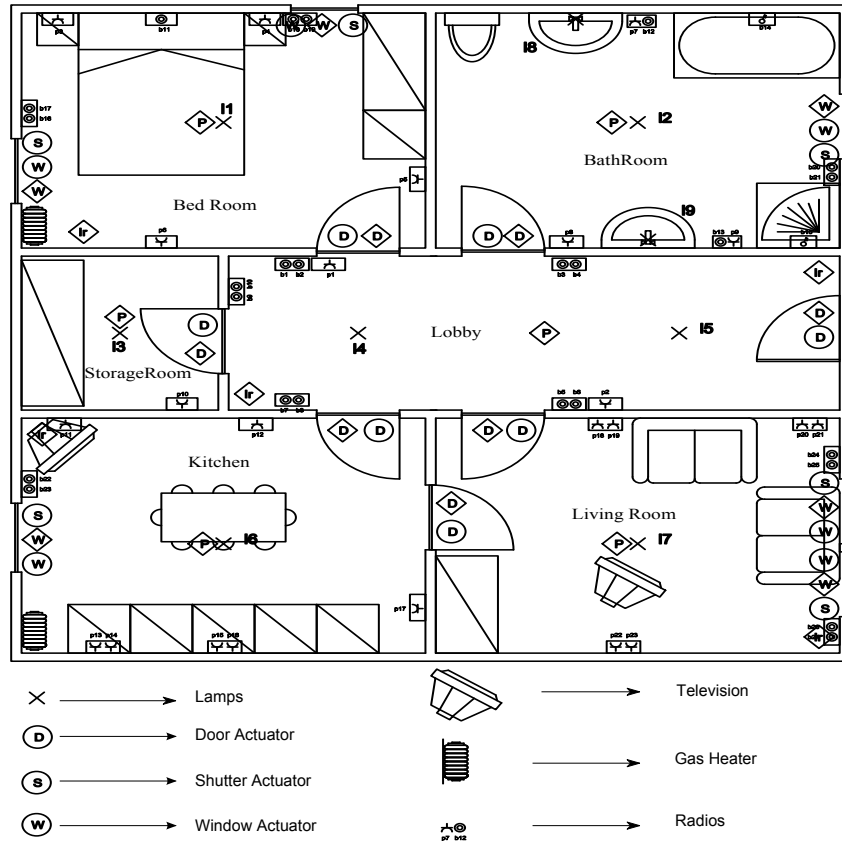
p3 b11 p4 b18 b19 W W S
l8 p7 b12 b14
b17 b16
P l1
P l2
W
W
S
W
W
b20 b21
BathRoom
p5
Bed Room
Ir
p6
D D
D D
p8
l9
b13 p9 b15
b1 b2 p1
b3 b4
b9 b10
Ir
P
D
D
D
l3
D
X
l4
Lobby
P
l5
StorageRoom
p10
Ir
b7 b8
b5 b6 p2
Ir p11
p12
D D
D D
p18 p19
p20 p21
Kitchen
b22 b23
b24 b25
S
S
W
D
W
W
D
Living Room
W
P l6
P l7
W
W
p17
S
b26 b27
p13 p14
p15 p16
p22 p23
Lamps
Television
D Door Actuator
Gas Heater
S Shutter Actuator
W Window Actuator
p7 b12
Radios